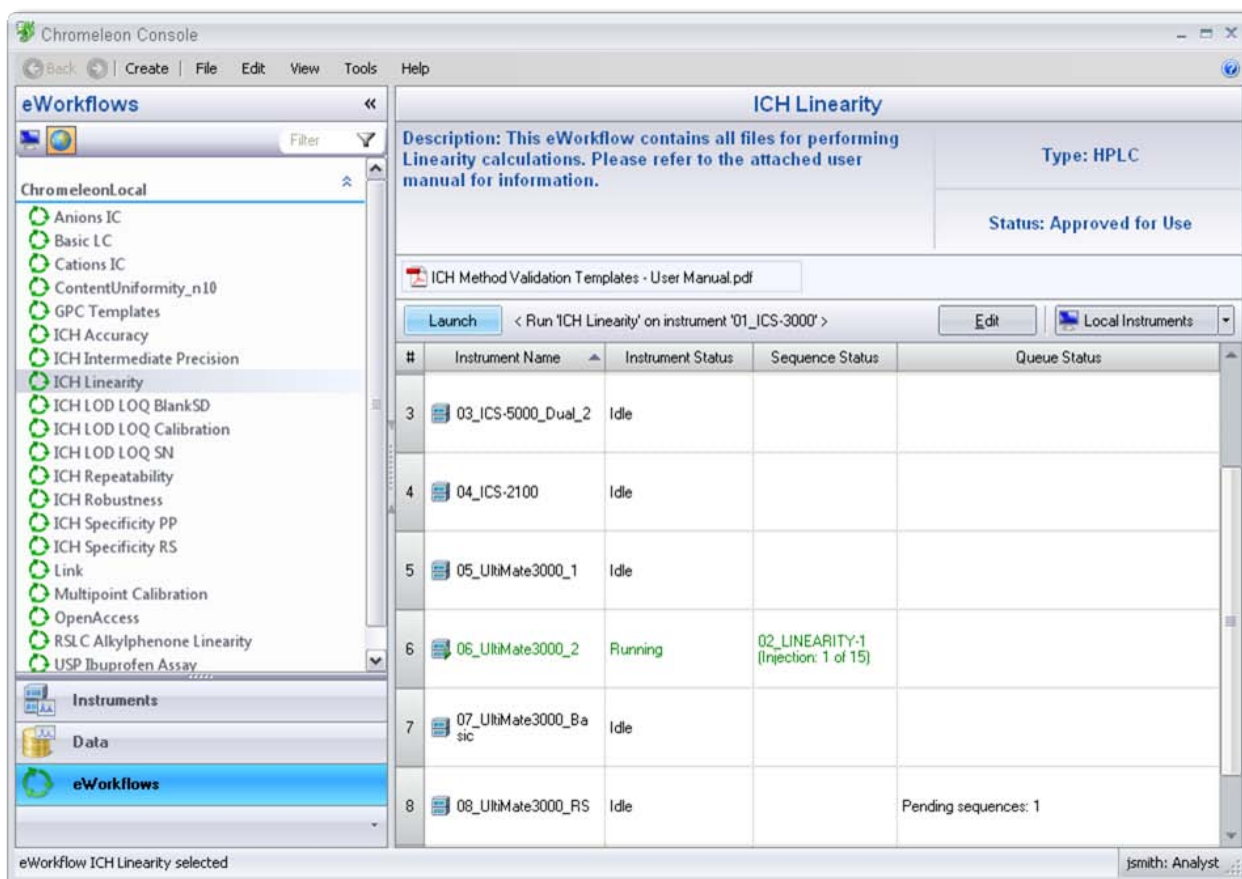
Chromeleon Console

Back | Create | File Edit View Tools Help

eWorkflows «

Filter

ChromeleonLocal

Anions IC
Basic LC
Cations IC
ContentUniformity_n10
GPC Templates
ICH Accuracy
ICH Intermediate Precision
ICH Linearity
ICH LOD LOQ BlankSD
ICH LOD LOQ Calibration
ICH LOD LOQ SN
ICH Repeatability
ICH Robustness
ICH Specificity PP
ICH Specificity RS
Link
Multipoint Calibration
OpenAccess
RSLC Alkylphenone Linearity
USP Ibuprofen Assay

Instruments
Data
eWorkflows

ICH Linearity

Description: This eWorkflow contains all files for performing Linearity calculations. Please refer to the attached user manual for information.

Type: HPLC

Status: Approved for Use

ICH Method Validation Templates - User Manual.pdf

Launch < Run 'ICH Linearity' on instrument '01_ICS-3000' > Edit Local Instruments

| # | Instrument Name | Instrument Status | Sequence Status | Queue Status |
|---|---|---|---|---|
| 3 | 03_ICS-5000_Dual_2 | Idle | | |
| 4 | 04_ICS-2100 | Idle | | |
| 5 | 05_UltiMate3000_1 | Idle | | |
| 6 | 06_UltiMate3000_2 | Running | 02_LINEARITY-1 (Injection: 1 of 15) | |
| 7 | 07_UltiMate3000_Basic | Idle | | |
| 8 | 08_UltiMate3000_RS | Idle | | Pending sequences: 1 |

eWorkflow ICH Linearity selected

jsmith: Analyst